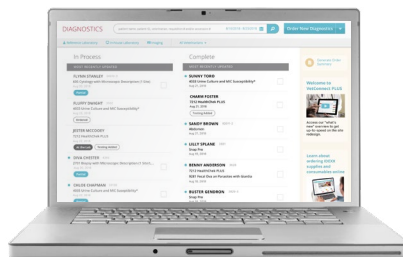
DIAGNOSTICS

Order New Diagnostics

In Process

FLYNN STANLEY

FLUFFY SWAYEY

JESTER MCCOURY

DIXIE CHESTER

COLLIE CHAPMAN

Complete

BUNNY TORO

CHARM FOSTER

SANDY BROWN

LILLY SPLANE

BENNY ANDERSON

BUSTER GENDRON

Welcome to VetConnect PLUS

Learn about ordering IDEXX supplies and consumables online